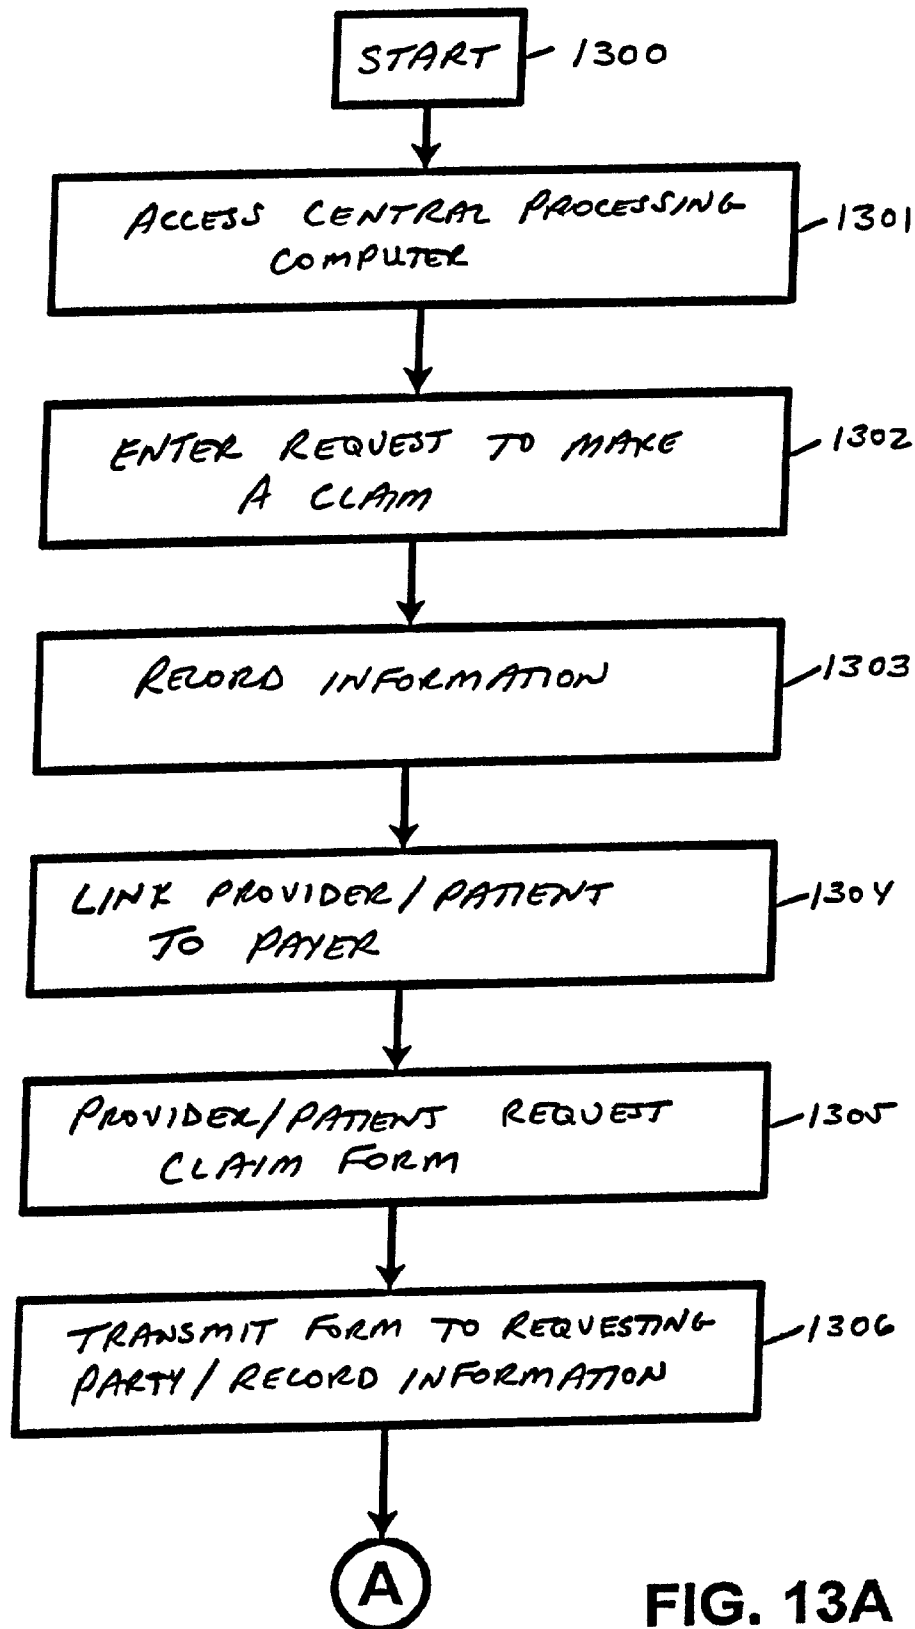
START 1300

ACCESS CENTRAL PROCESSING COMPUTER 1301

ENTER REQUEST TO MAKE A CLAIM 1302

RECORD INFORMATION 1303

LINK PROVIDER/PATIENT TO PAYER 1304

PROVIDER/PATIENTS REQUEST CLAIM FORM 1305

TRANSMIT FORM TO REQUESTING PARTY/RECORD INFORMATION 1306

A

FIG. 13A